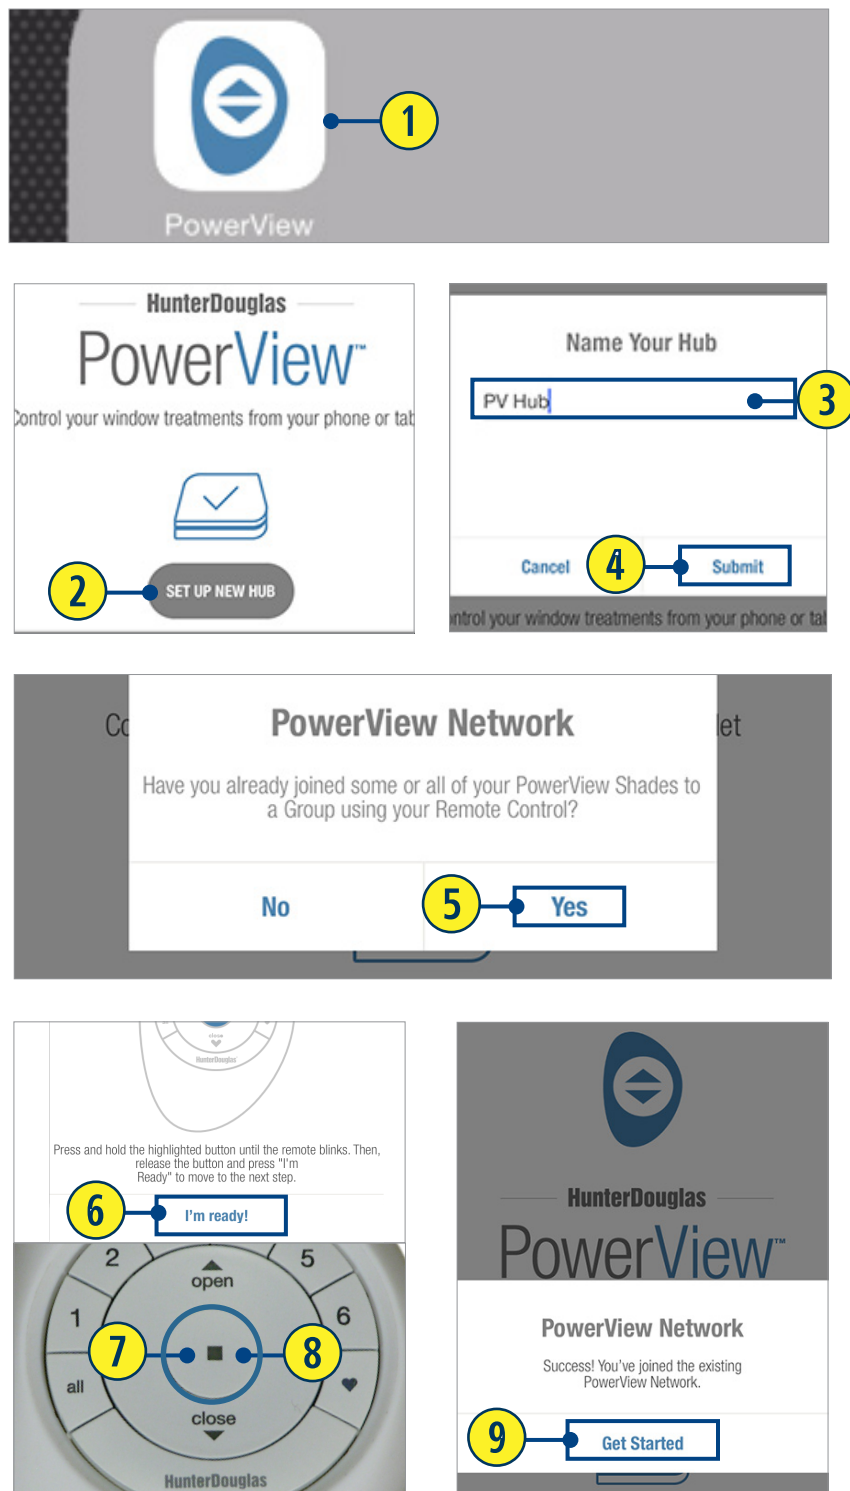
PowerView

1

HunterDouglas

PowerView™

Control your window treatments from your phone or tab

SET UP NEW HUB

2

Name Your Hub

PV Hub

3

Cancel

4

Submit

ntrol your window treatments from your phone or tal

Co

let

PowerView Network

Have you already joined some or all of your PowerView Shades to a Group using your Remote Control?

No

5

Yes

HunterDouglas

Press and hold the highlighted button until the remote blinks. Then, release the button and press "I'm Ready" to move to the next step.

6

I'm ready!

2

5

open

1

6

7

8

all

close

HunterDouglas

HunterDouglas

PowerView™

PowerView Network

Success! You've joined the existing PowerView Network.

9

Get Started